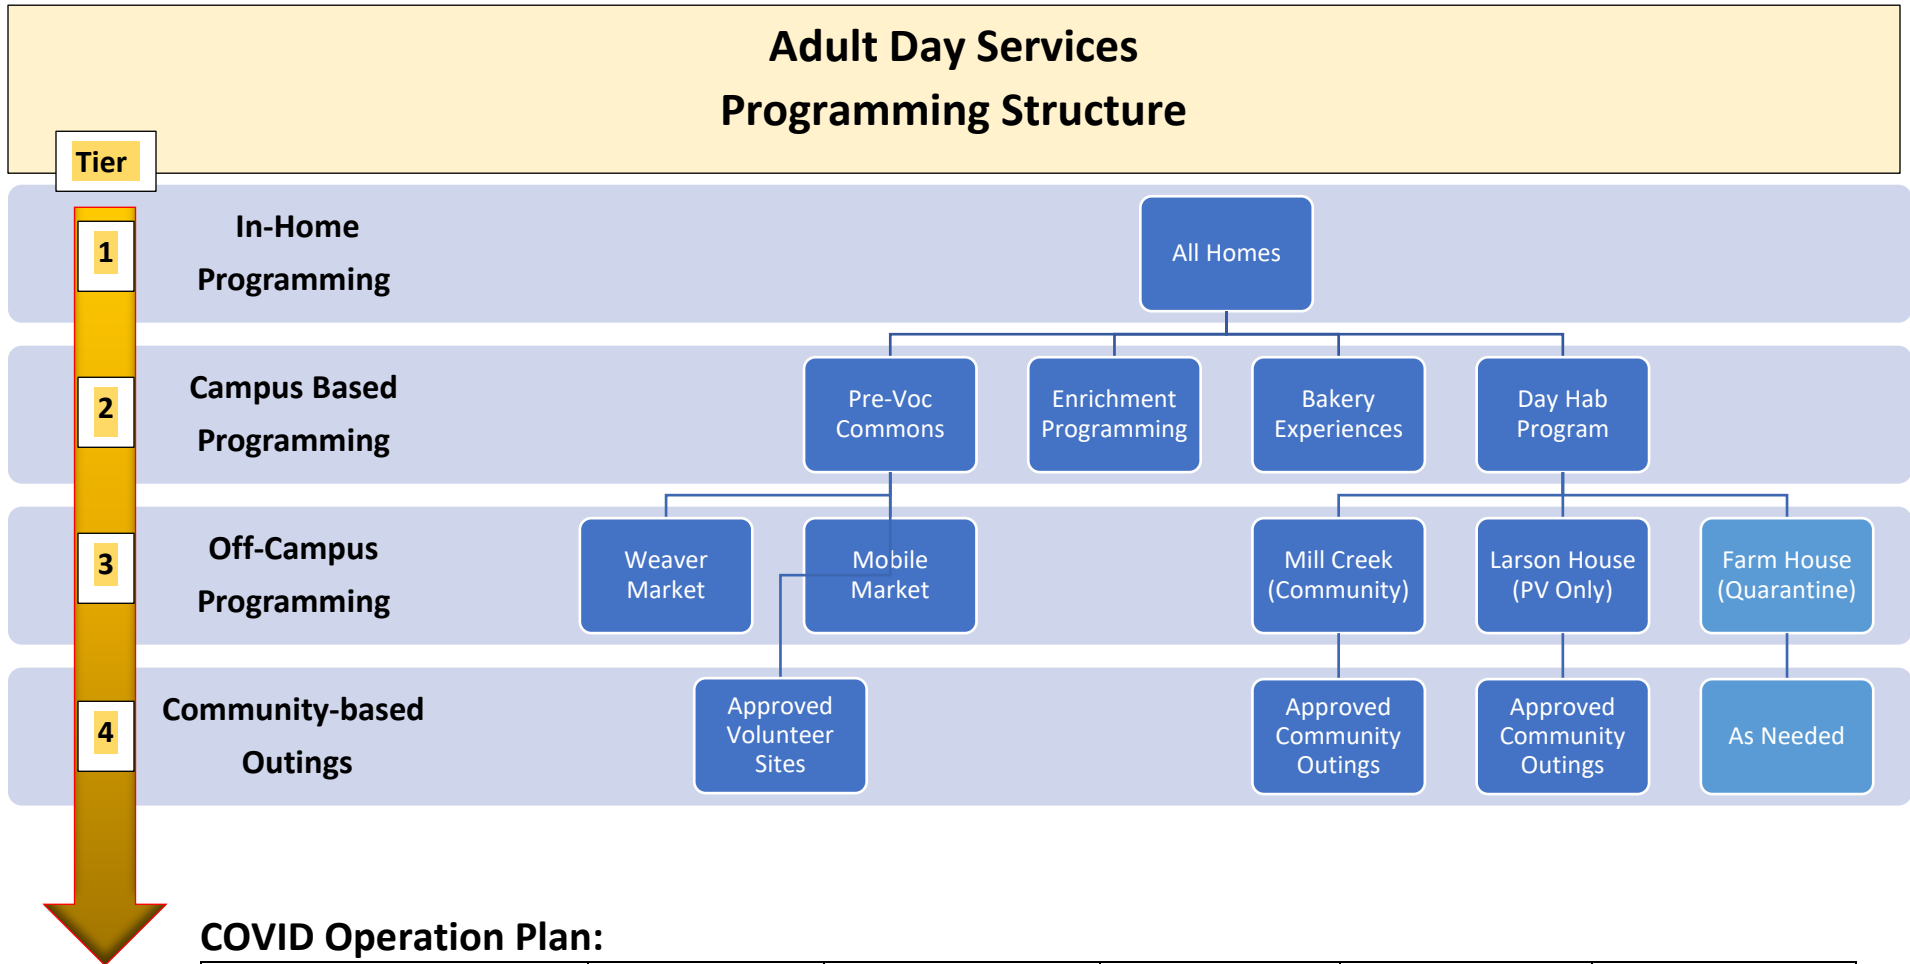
Adult Day Services
Programming Structure

Tier

1
In-Home Programming

All Homes

2
Campus Based Programming

Pre-Voc Commons

Enrichment Programming

Bakery Experiences

Day Hab Program

3
Off-Campus Programming

Weaver Market

Mobile Market

Mill Creek (Community)

Larson House (PV Only)

Farm House (Quarantine)

4
Community-based Outings

Approved Volunteer Sites

Approved Community Outings

Approved Community Outings

As Needed

COVID Operation Plan: